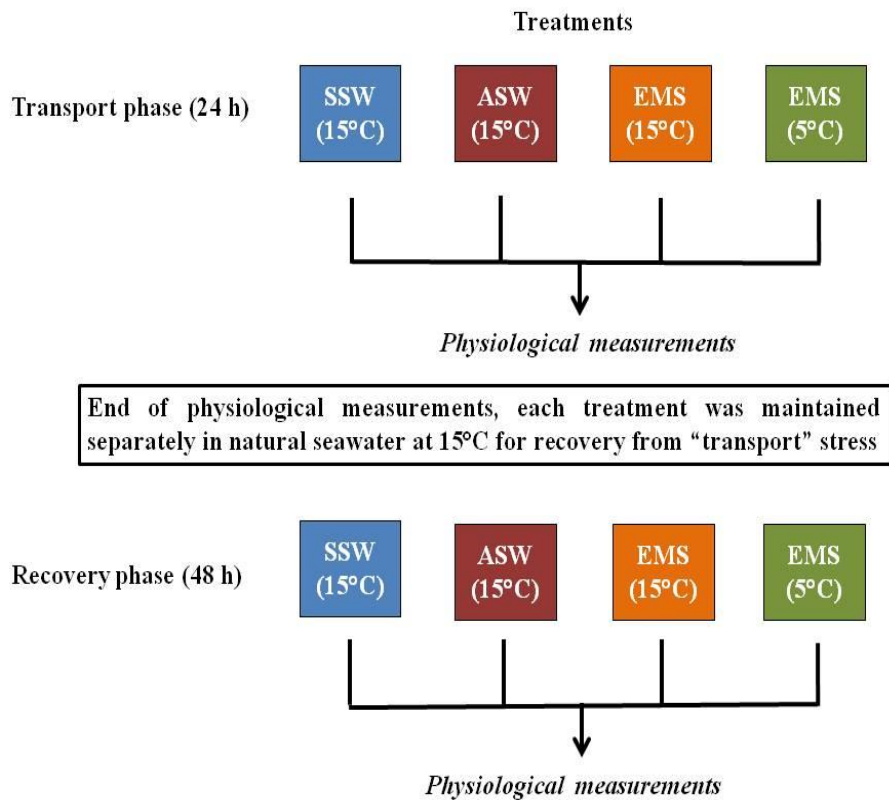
Treatments

Transport phase (24 h)

SSW (15°C)

ASW (15°C)

EMS (15°C)

EMS (5°C)

*Physiological measurements*

End of physiological measurements, each treatment was maintained separately in natural seawater at 15°C for recovery from "transport" stress

Recovery phase (48 h)

SSW (15°C)

ASW (15°C)

EMS (15°C)

EMS (5°C)

*Physiological measurements*